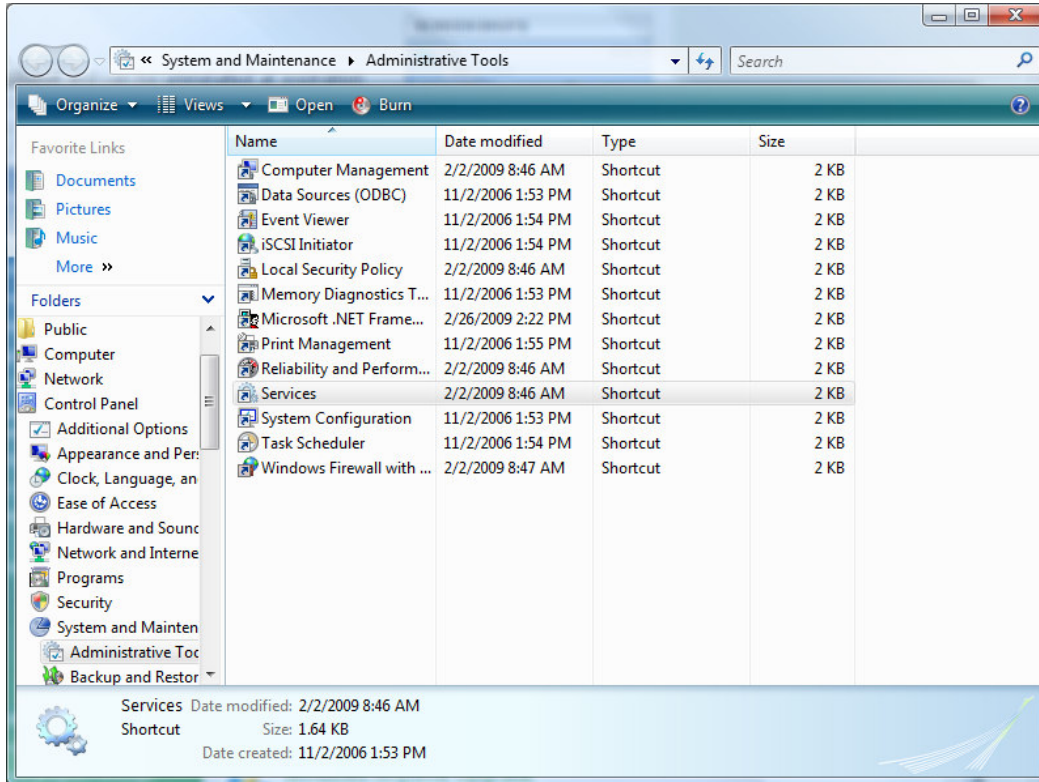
« System and Maintenance ▸ Administrative Tools

Search

Organize ▾ Views ▾ Open Burn

Favorite Links
Documents
Pictures
Music
More »

Folders
Public
Computer
Network
Control Panel
Additional Options
Appearance and Per
Clock, Language, an
Ease of Access
Hardware and Sounc
Network and Interne
Programs
Security
System and Mainten
Administrative Toc
Backup and Restor

| Name | Date modified | Type | Size |
|---|---|---|---|
| Computer Management | 2/2/2009 8:46 AM | Shortcut | 2 KB |
| Data Sources (ODBC) | 11/2/2006 1:53 PM | Shortcut | 2 KB |
| Event Viewer | 11/2/2006 1:54 PM | Shortcut | 2 KB |
| iSCSI Initiator | 11/2/2006 1:54 PM | Shortcut | 2 KB |
| Local Security Policy | 2/2/2009 8:46 AM | Shortcut | 2 KB |
| Memory Diagnostics T... | 11/2/2006 1:53 PM | Shortcut | 2 KB |
| Microsoft .NET Frame... | 2/26/2009 2:22 PM | Shortcut | 2 KB |
| Print Management | 11/2/2006 1:55 PM | Shortcut | 2 KB |
| Reliability and Perform... | 2/2/2009 8:46 AM | Shortcut | 2 KB |
| Services | 2/2/2009 8:46 AM | Shortcut | 2 KB |
| System Configuration | 11/2/2006 1:53 PM | Shortcut | 2 KB |
| Task Scheduler | 11/2/2006 1:54 PM | Shortcut | 2 KB |
| Windows Firewall with ... | 2/2/2009 8:47 AM | Shortcut | 2 KB |

Services Date modified: 2/2/2009 8:46 AM
Shortcut Size: 1.64 KB
Date created: 11/2/2006 1:53 PM